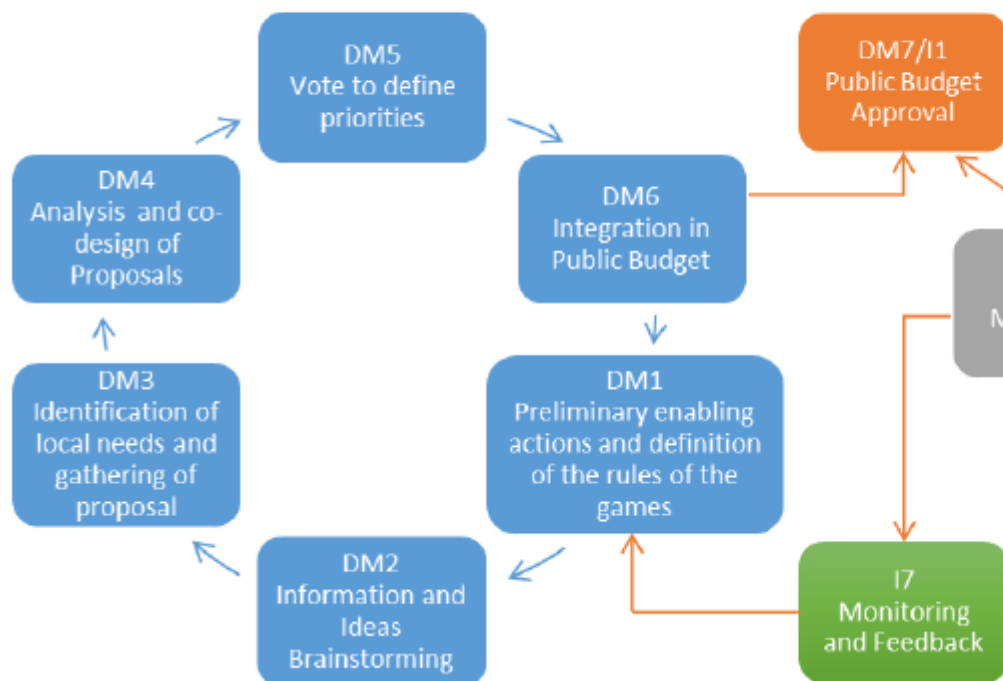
DM5
Vote to define priorities

DM7/I1
Public Budget Approval

DM4
Analysis and co-design of Proposals

DM6
Integration in Public Budget

M

DM3
Identification of local needs and gathering of proposal

DM1
Preliminary enabling actions and definition of the rules of the games

DM2
Information and Ideas Brainstorming

I7
Monitoring and Feedback